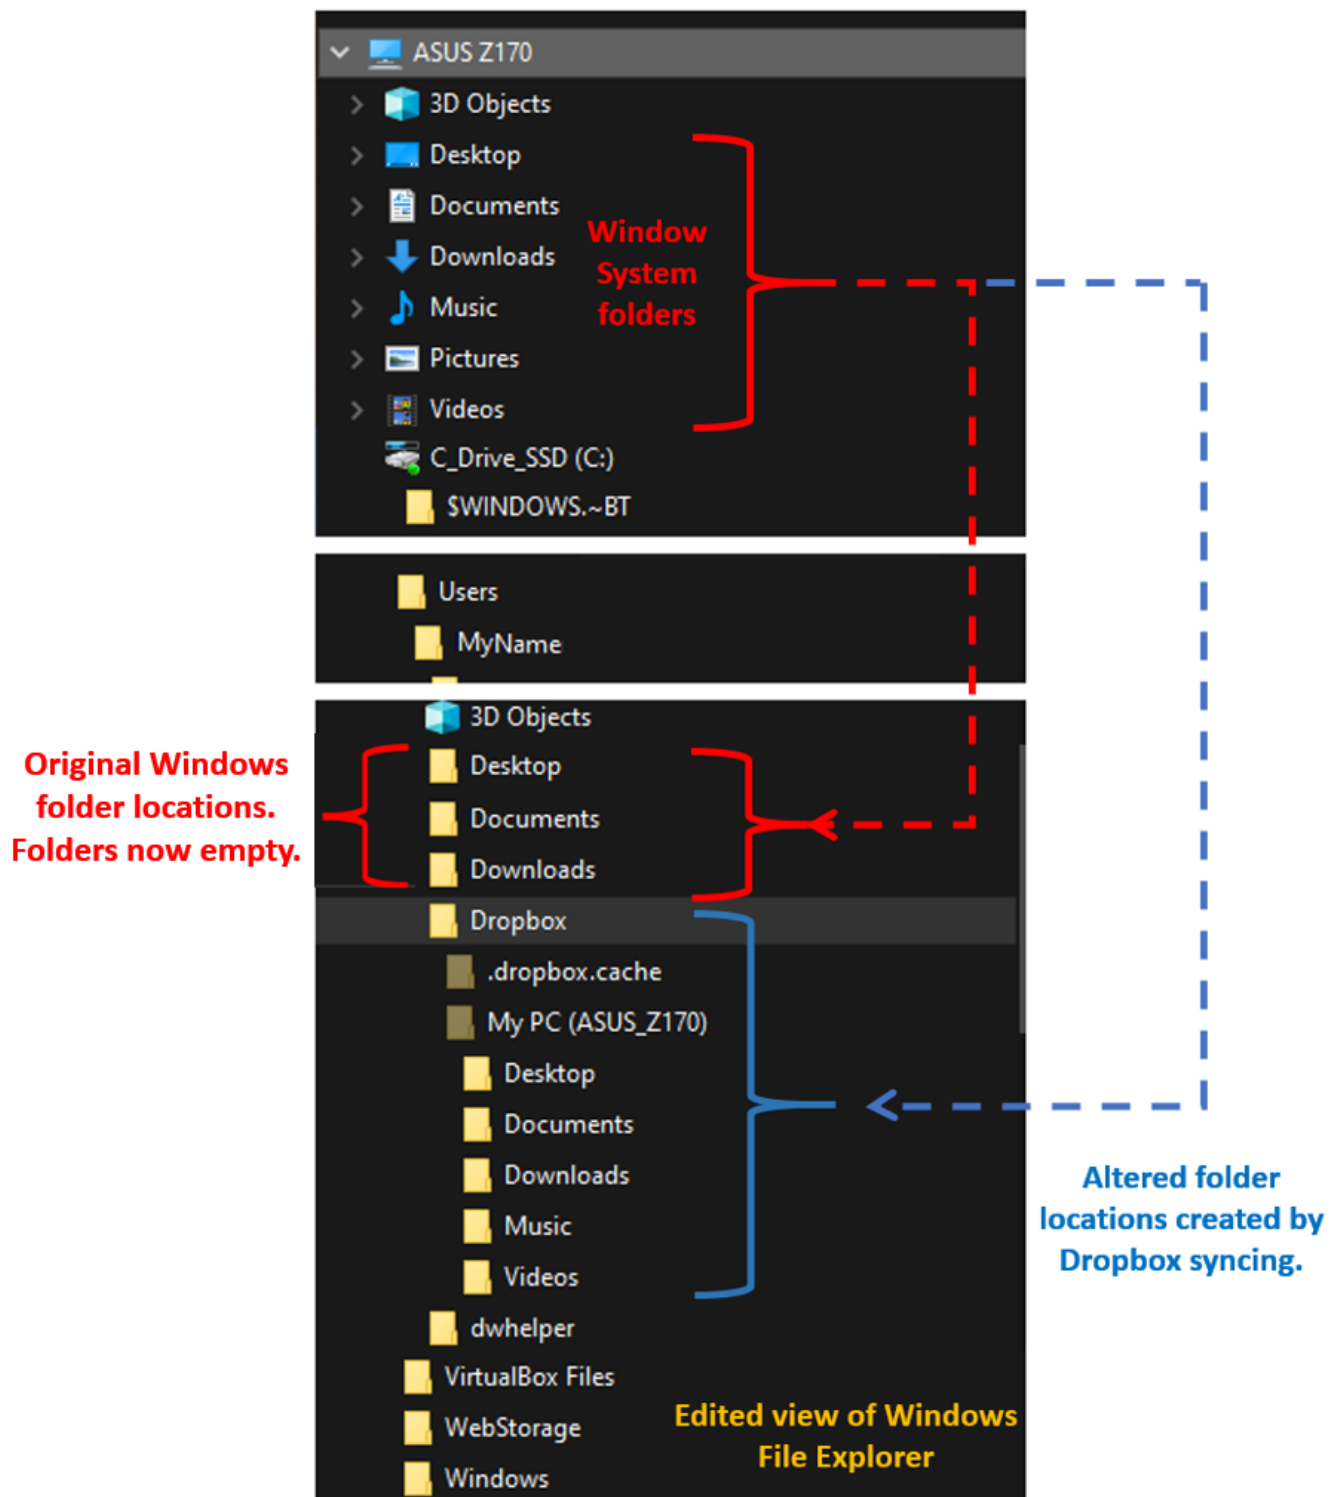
ASUS Z170
3D Objects
Desktop
Documents
Downloads
Music
Pictures
Videos
C_Drive_SSD (C:)
$WINDOWS.~BT

Window System folders

Users
MyName
3D Objects
Desktop
Documents
Downloads
Dropbox
.dropbox.cache
My PC (ASUS_Z170)
Desktop
Documents
Downloads
Music
Videos
dwhelper
VirtualBox Files
WebStorage
Windows

Original Windows folder locations. Folders now empty.

Altered folder locations created by Dropbox syncing.

Edited view of Windows File Explorer